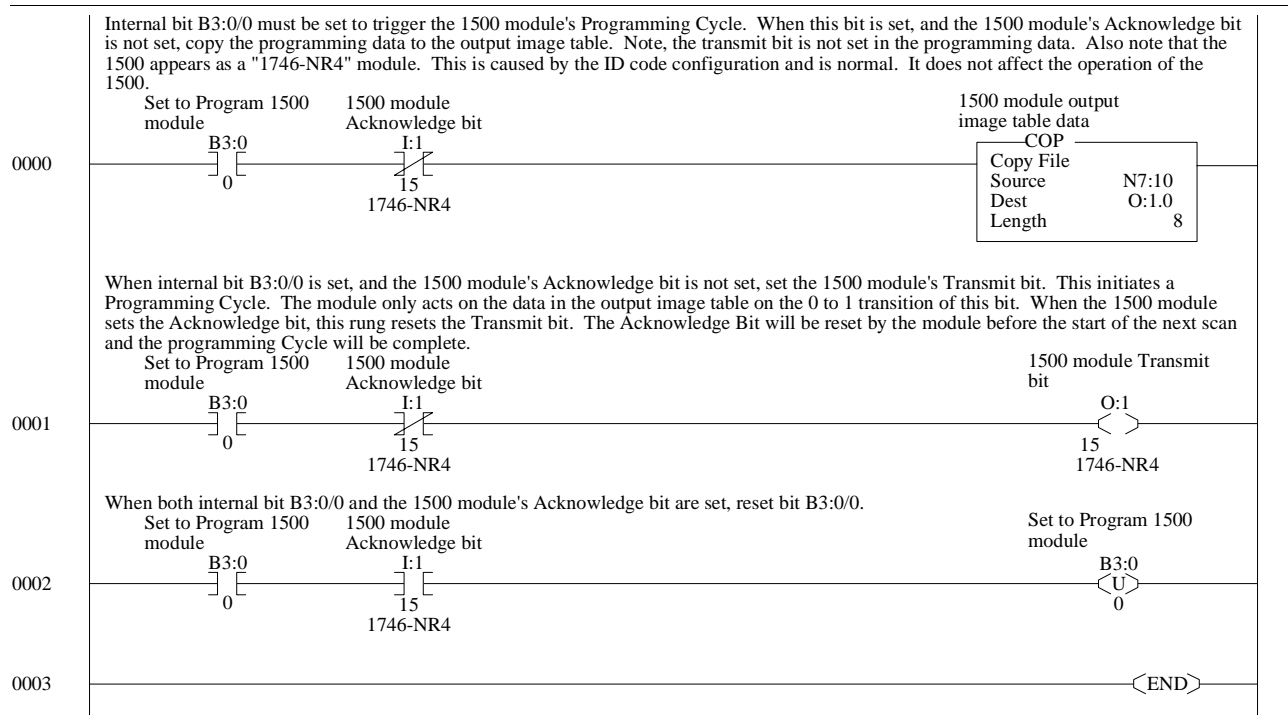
Internal bit B3:0/0 must be set to trigger the 1500 module's Programming Cycle. When this bit is set, and the 1500 module's Acknowledge bit is not set, copy the programming data to the output image table. Note, the transmit bit is not set in the programming data. Also note that the 1500 appears as a "1746-NR4" module. This is caused by the ID code configuration and is normal. It does not affect the operation of the 1500.

0000

Set to Program 1500 module
B3:0
0

1500 module Acknowledge bit
I:1
15
1746-NR4

1500 module output image table data
COP
Copy File
Source N7:10
Dest O:1.0
Length 8

When internal bit B3:0/0 is set, and the 1500 module's Acknowledge bit is not set, set the 1500 module's Transmit bit. This initiates a Programming Cycle. The module only acts on the data in the output image table on the 0 to 1 transition of this bit. When the 1500 module sets the Acknowledge bit, this rung resets the Transmit bit. The Acknowledge Bit will be reset by the module before the start of the next scan and the programming Cycle will be complete.

0001

Set to Program 1500 module
B3:0
0

1500 module Acknowledge bit
I:1
15
1746-NR4

1500 module Transmit bit
O:1
15
1746-NR4

When both internal bit B3:0/0 and the 1500 module's Acknowledge bit are set, reset bit B3:0/0.

0002

Set to Program 1500 module
B3:0
0

1500 module Acknowledge bit
I:1
15
1746-NR4

Set to Program 1500 module
B3:0
U
0

0003

END